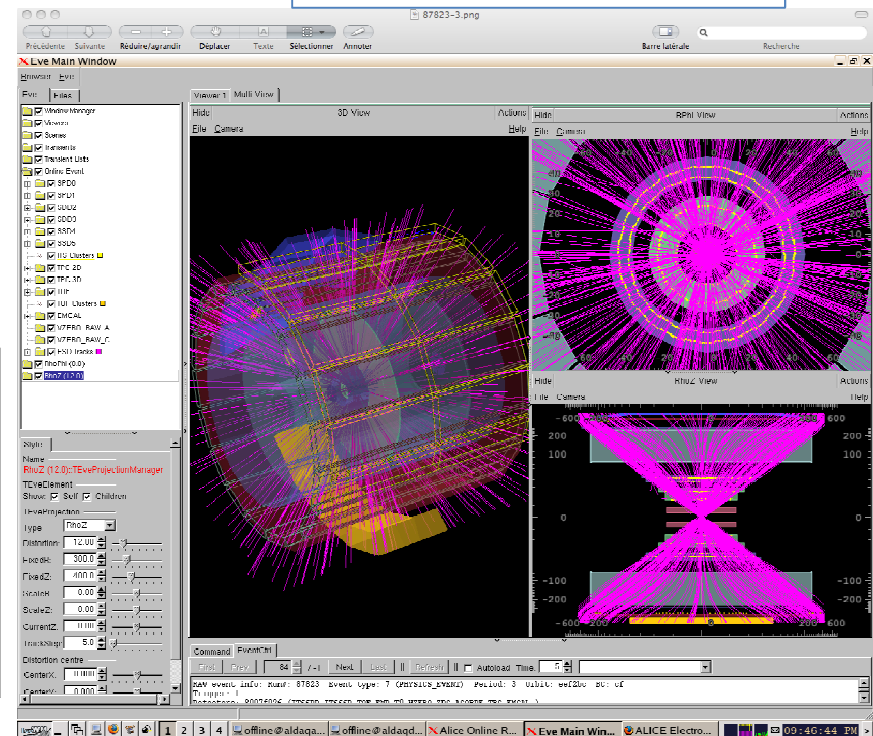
87823-3.png

Précédente Suivante Réduire/agrandir Déplacer Texte Sélectionner Annoter Barre latérale Recherche

Eve Main Window

Browser Eve

Eve Files

Window Manager
Viewers
Scenes
Transients
Transient Lists
Online Event
SPD0
SPD1
SDD2
SDD3
SSD4
SSD5
ITS Clusters
TPC 2D
TPC 3D
TRD
TOF Clusters
EMCAL
VZERO_RAW_A
VZERO_RAW_C
ESD Tracks
RhoPhi (0.0)
RhoZ (12.0)

Style

Name
RhoZ (12.0)::TEveProjectionManager
TEveElement
Show: Self Children
TEveProjection
Type RhoZ
Distortion: 12.00
FixedR: 300.0
FixedZ: 400.0
ScaleR: 0.00
ScaleZ: 0.00
CurrentZ: 0.000
TrackStep: 5.0
Distortion centre
CenterX: 0.0000
CenterY: 0.000

Viewer 1 Multi View

Hide 3D View Actions
File Camera Help

Hide RPhi View Actions
File Camera Help

Hide RhoZ View Actions
File Camera Help

600 600 -100 0 -100 -600 -600 200 200 60 40 20 40 60

Command EventCtrl

First Prev 84 / -1 Next Last Refresh Autoload Time 5

RAW Event info: Run: 87823 Event type: 7 (PHYSICS_EVENT) Period: 3 Orbit: 6ef2bc BC: cf
Trigger: 1
Detectors: 80076026 (ITSSPD ITSSSD TOF EMC T0 VZERO TRG ACORDE TPC EMCAL )

1 2 3 4 offline@aldaqa... offline@aldaqd... Alice Online R... Eve Main Win... ALICE Electro... 09:46:44 PM